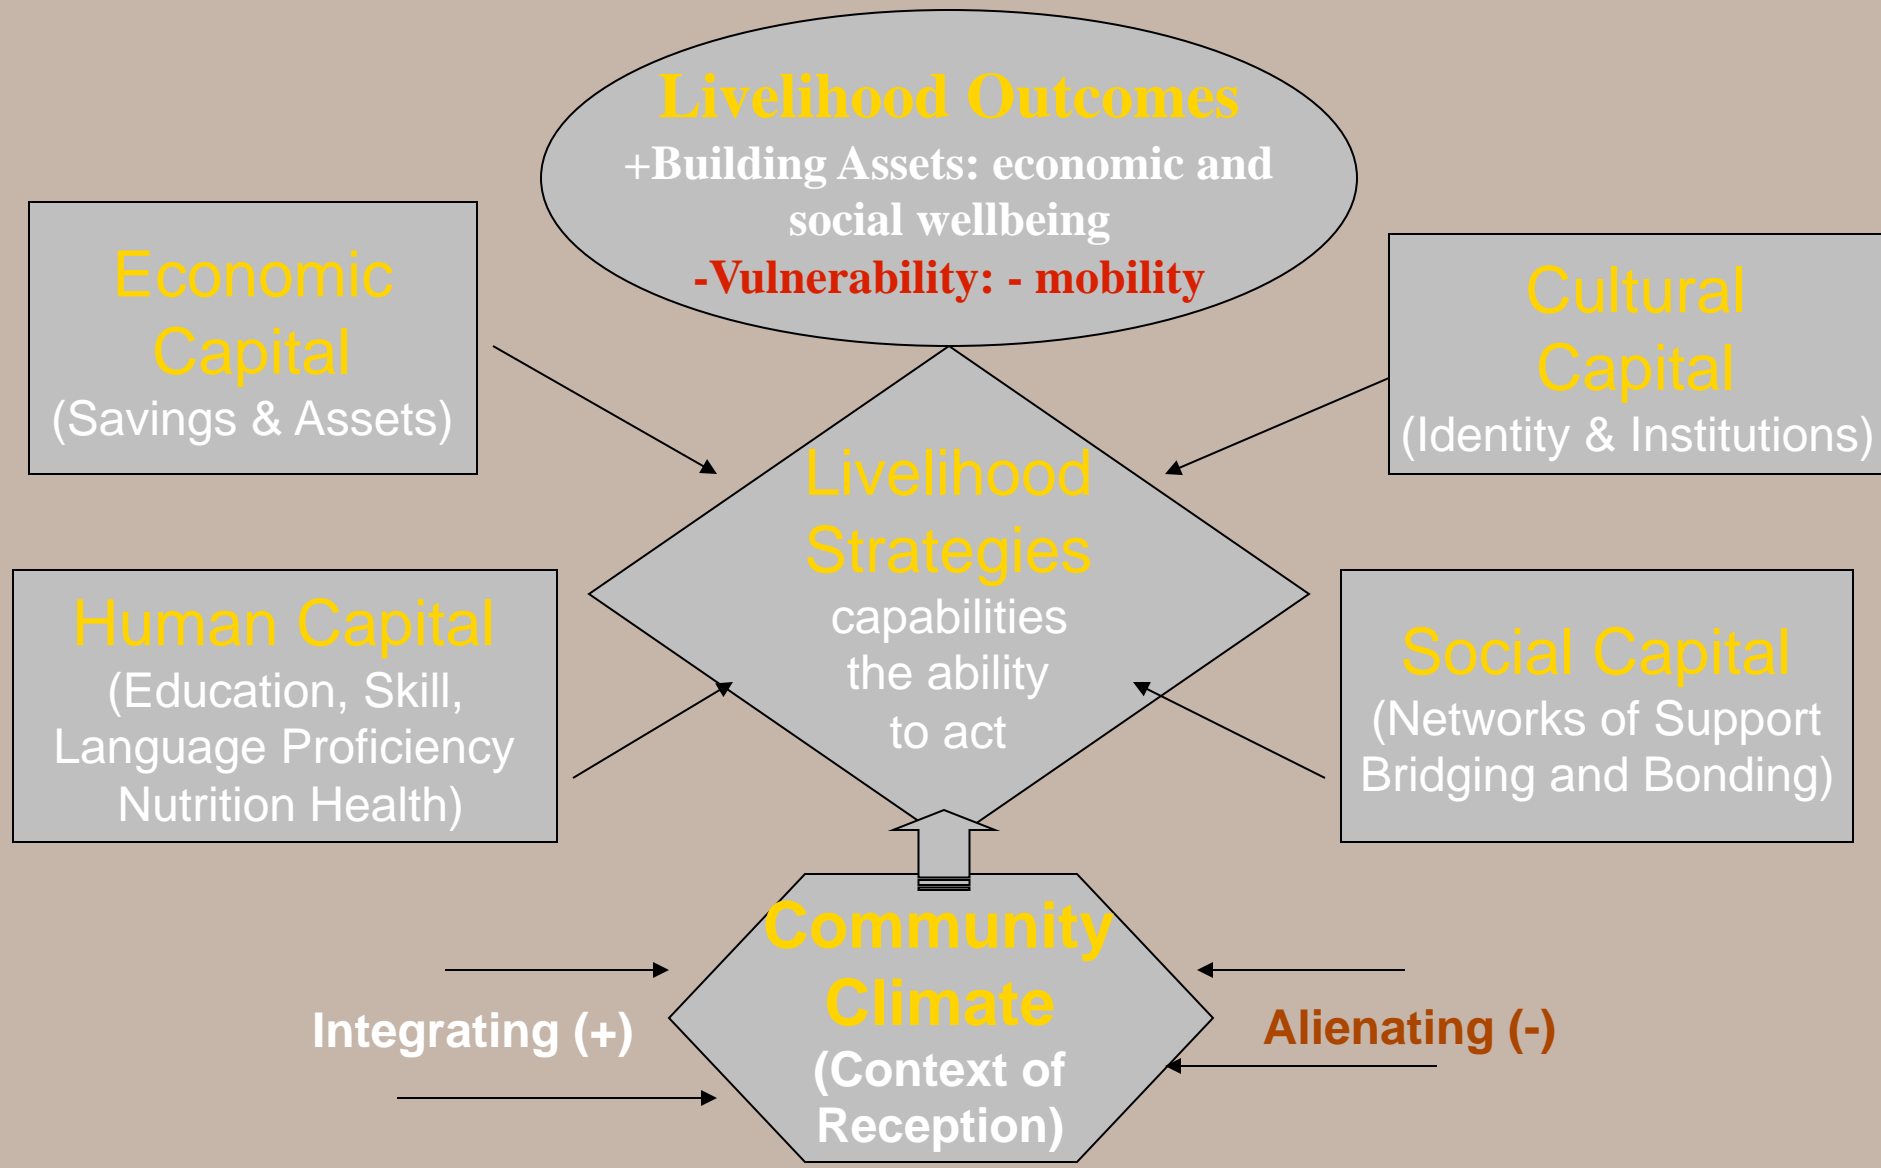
Livelihood Outcomes
+Building Assets: economic and social wellbeing
-Vulnerability: - mobility

Economic Capital
(Savings & Assets)

Cultural Capital
(Identity & Institutions)

Livelihood Strategies
capabilities the ability to act

Human Capital
(Education, Skill, Language Proficiency Nutrition Health)

Social Capital
(Networks of Support Bridging and Bonding)

Community Climate
(Context of Reception)

Integrating (+)

Alienating (-)